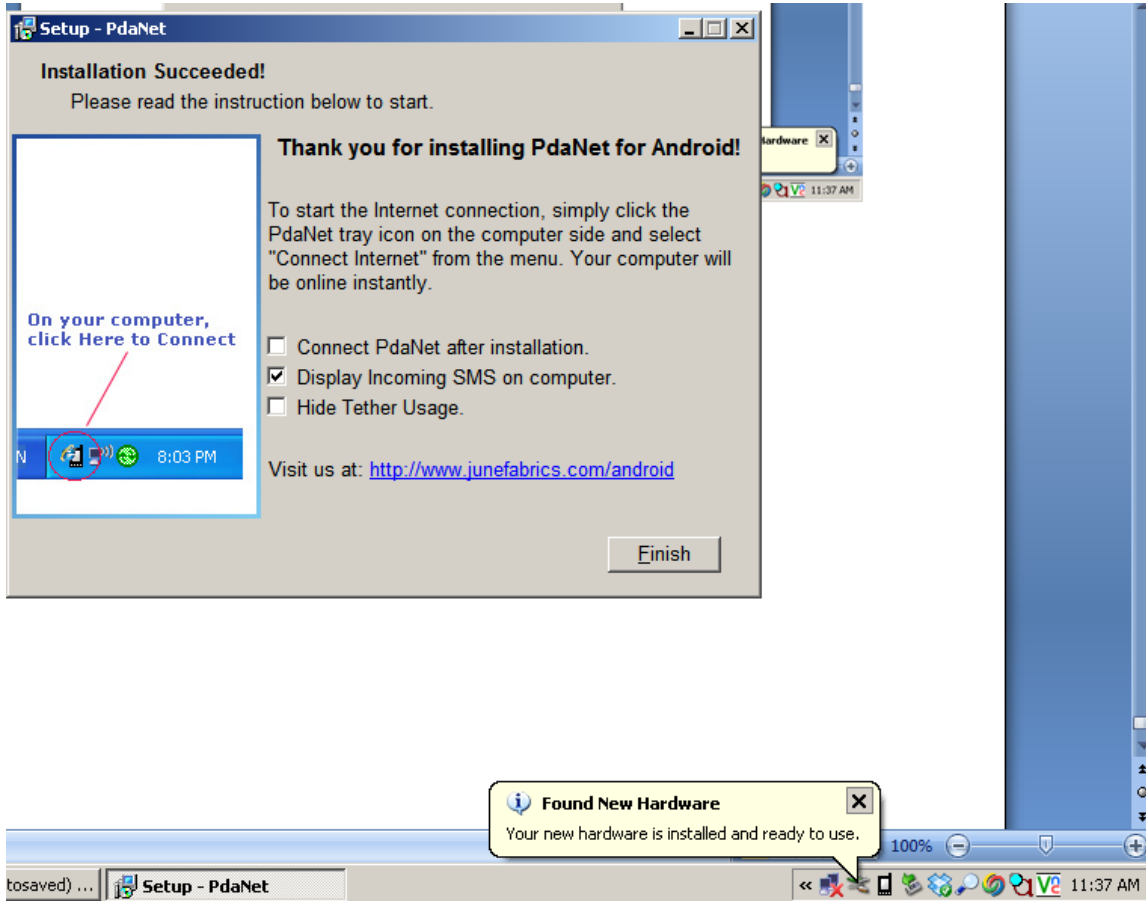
Setup - PdaNet

Installation Succeeded!

Please read the instruction below to start.

On your computer, click Here to Connect

N 8:03 PM

Thank you for installing PdaNet for Android!

To start the Internet connection, simply click the PdaNet tray icon on the computer side and select "Connect Internet" from the menu. Your computer will be online instantly.

Connect PdaNet after installation.

Display Incoming SMS on computer.

Hide Tether Usage.

Visit us at: http://www.junefabrics.com/android

Finish

ardware

11:37 AM

Found New Hardware

Your new hardware is installed and ready to use.

100%

tosaved) ...

Setup - PdaNet

11:37 AM